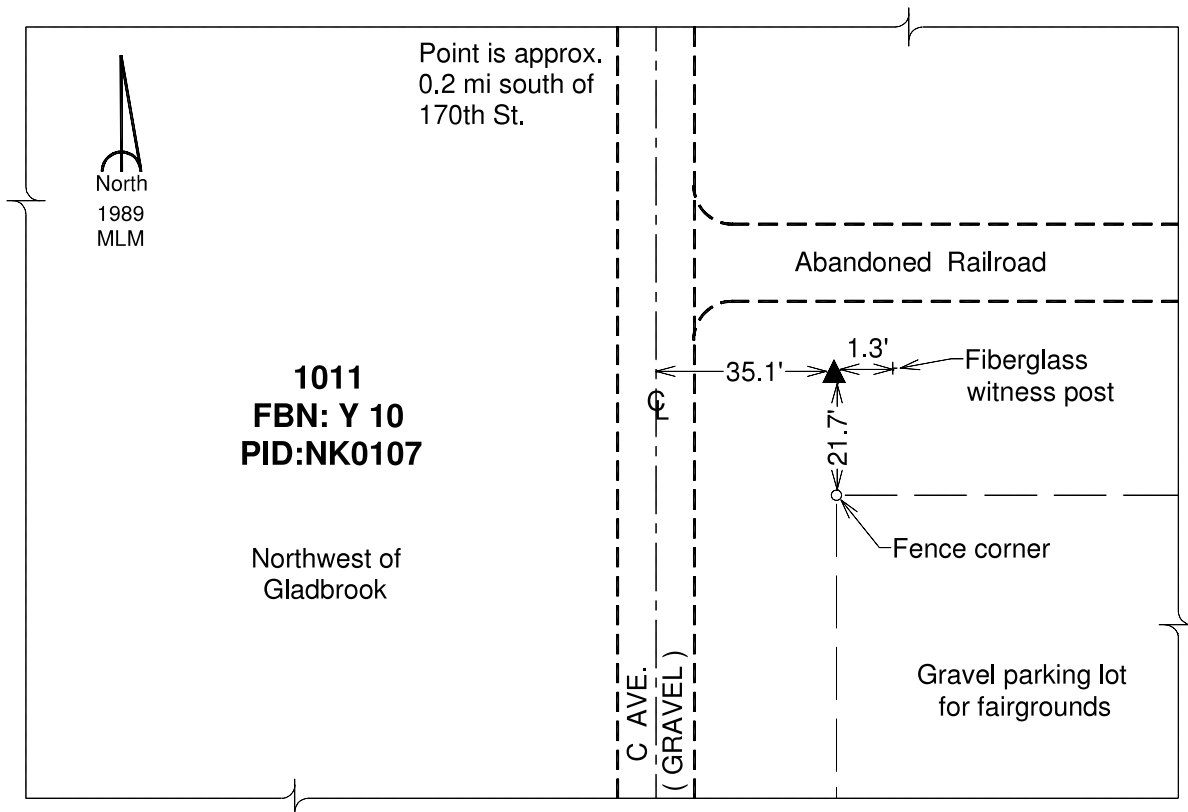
Point is approx. 0.2 mi south of 170th St.

North
1989
MLM

Abandoned Railroad

1011
FBN: Y 10
PID:NK0107

35.1'
1.3'
Fiberglass witness post

21.7'

Fence corner

Northwest of Gladbrook

Gravel parking lot for fairgrounds

C AVE.
( GRAVEL )